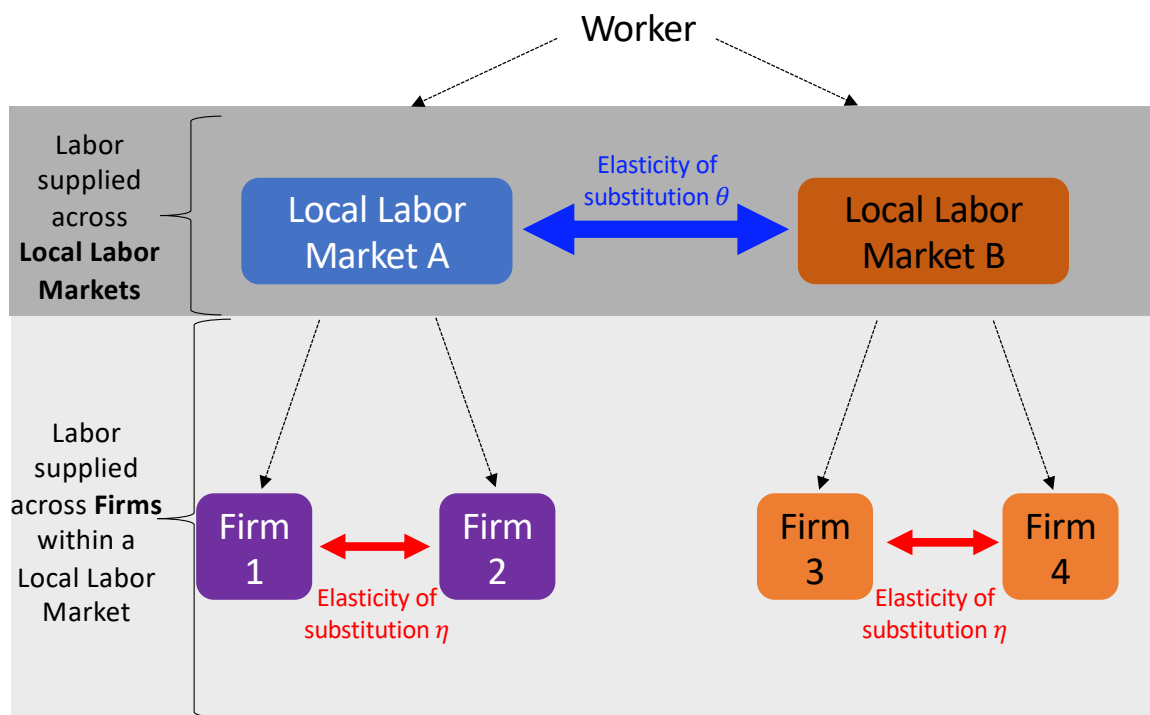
Worker

Labor supplied across **Local Labor Markets**

Local Labor Market A

Elasticity of substitution $\theta$

Local Labor Market B

Labor supplied across **Firms** within a Local Labor Market

Firm 1

Firm 2

Elasticity of substitution $\eta$

Firm 3

Firm 4

Elasticity of substitution $\eta$